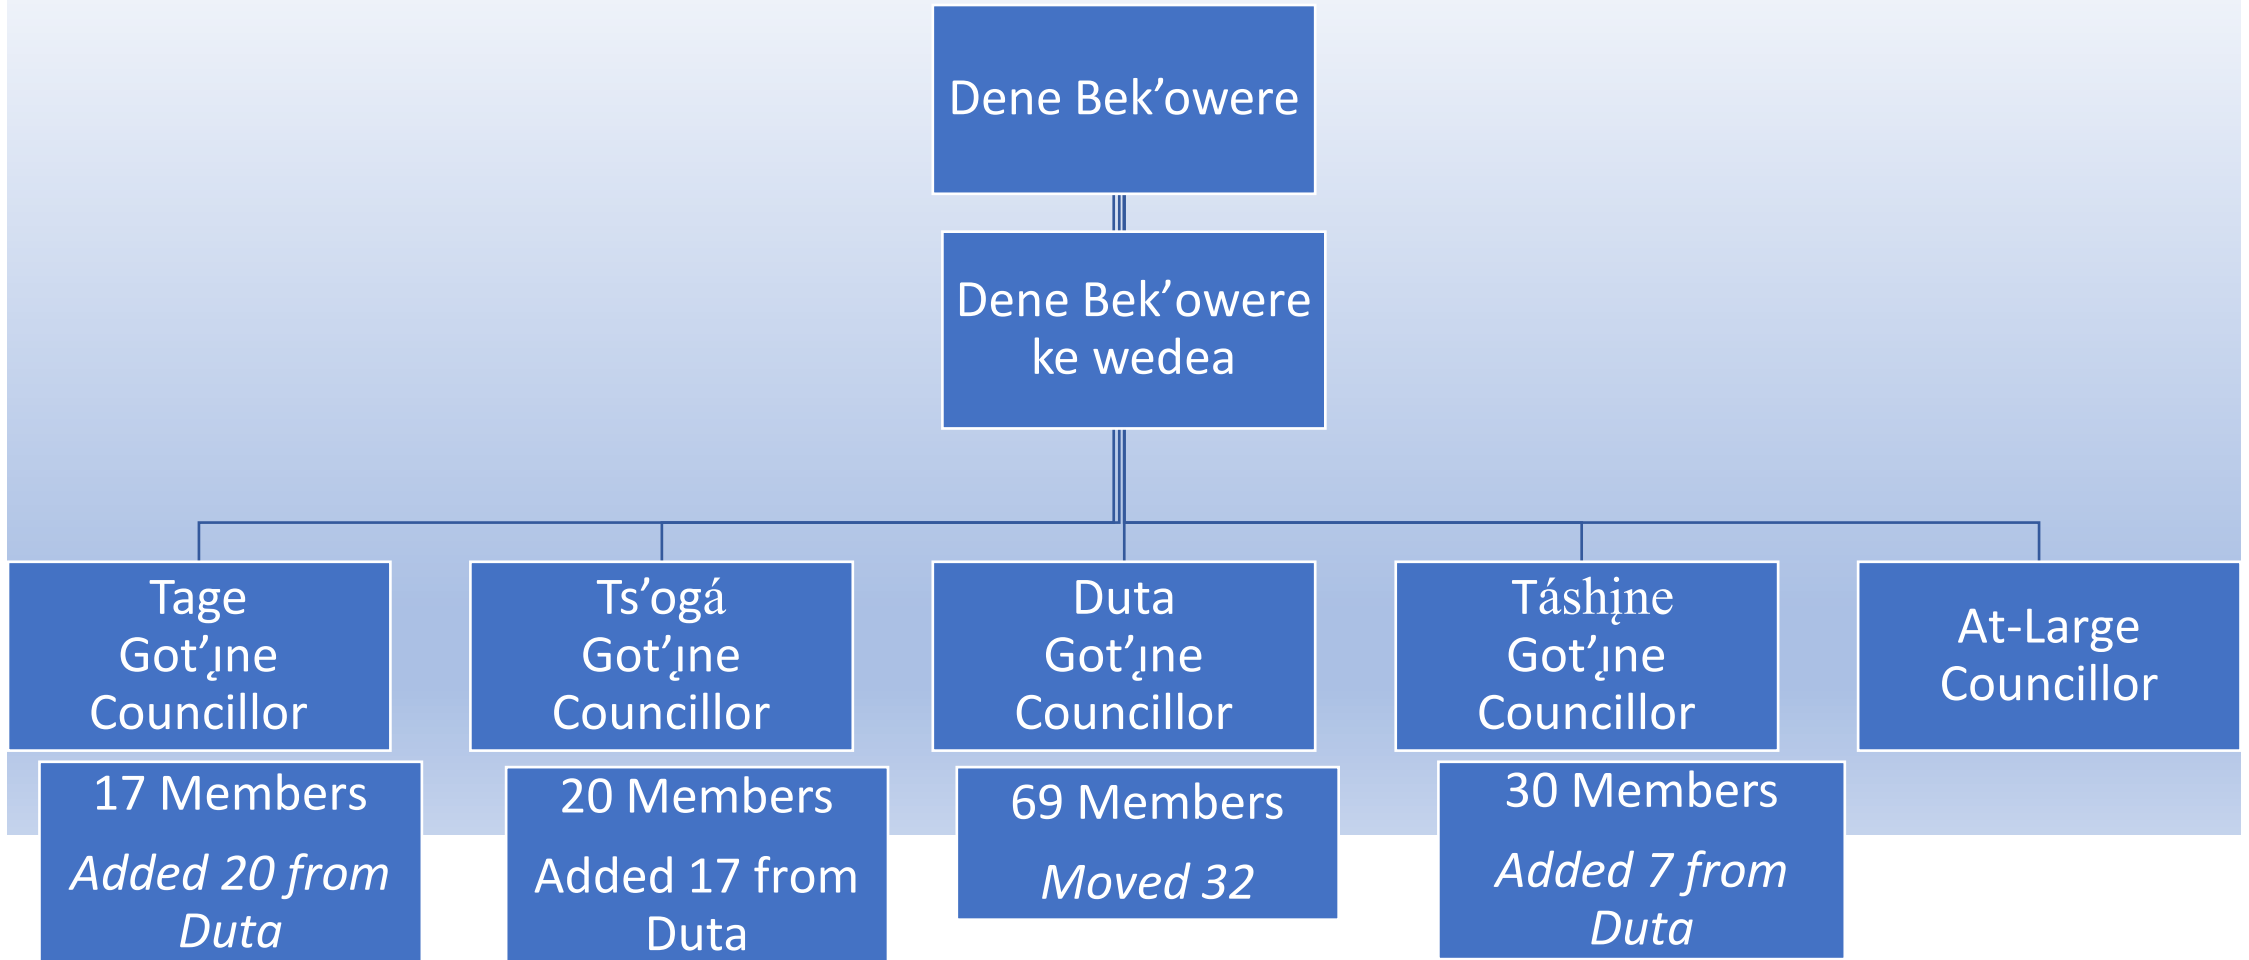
Dene Bek’owere

Dene Bek’owere ke wedea

Tage Got’ı̨ne Councillor

17 Members

*Added 20 from Duta*

Ts’ogá Got’ı̨ne Councillor

20 Members

Added 17 from Duta

Duta Got’ı̨ne Councillor

69 Members

*Moved 32*

Táshı̨ne Got’ı̨ne Councillor

30 Members

*Added 7 from Duta*

At-Large Councillor